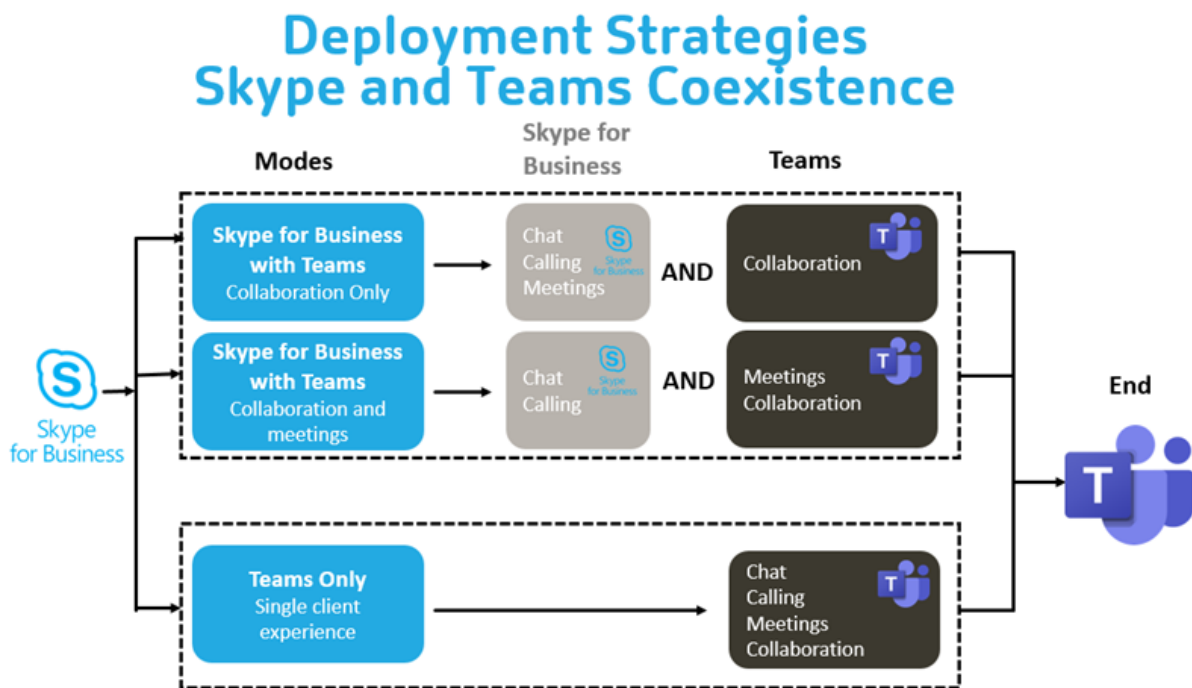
Deployment Strategies
Skype and Teams Coexistence

Modes

Skype for Business

Teams

Skype for Business

Skype for Business with Teams
Collaboration Only

Chat
Calling
Meetings

Skype for Business

AND

Collaboration

T

Skype for Business with Teams
Collaboration and meetings

Chat
Calling

Skype for Business

AND

Meetings
Collaboration

T

End

T

Teams Only
Single client experience

Chat
Calling
Meetings
Collaboration

T